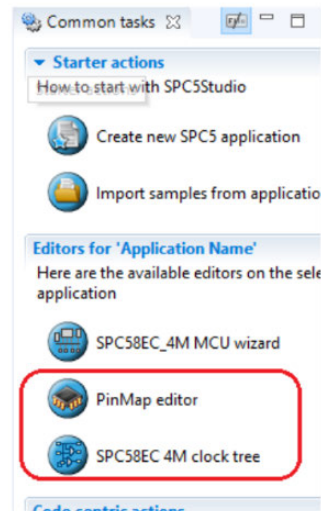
Common tasks

Starter actions

How to start with SPC5Studio

Create new SPC5 application

Import samples from applicatio

Editors for 'Application Name'

Here are the available editors on the sele application

SPC58EC_4M MCU wizard

PinMap editor

SPC58EC 4M clock tree

Code centric actions